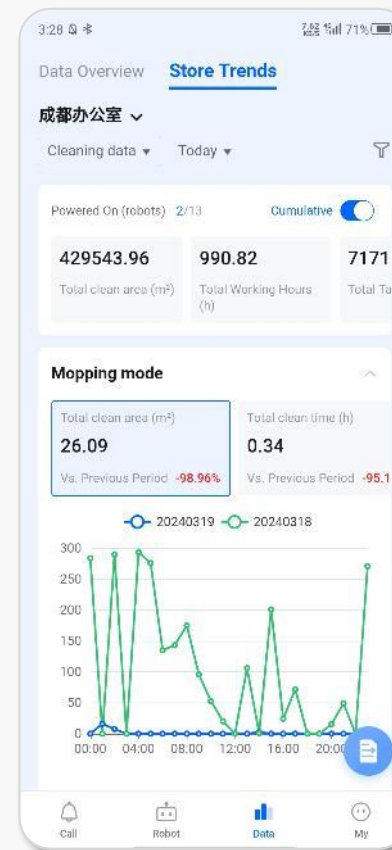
3:28 71%

Data Overview Store Trends

成都办公室

Cleaning data ▾ Today ▾

Powered On (robots) 2/13 Cumulative

429543.96
Total clean area (m²)

990.82
Total Working Hours (h)

7171
Total Ta

Mopping mode

Total clean area (m²)
26.09
Vs. Previous Period -98.96%

Total clean time (h)
0.34
Vs. Previous Period -95.1

20240319 20240318

300
250
200
150
100
50
0
00:00 04:00 08:00 12:00 16:00 20:00

Call Robot Data My